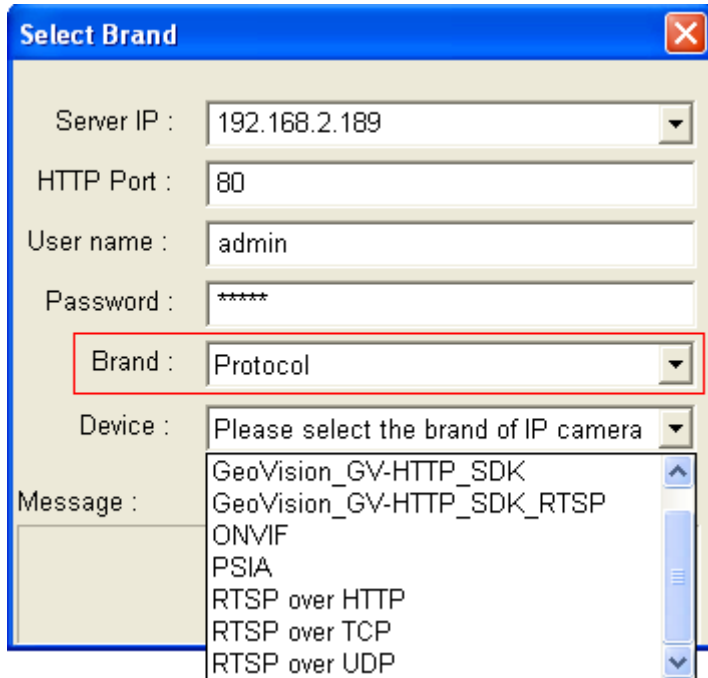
Select Brand

Server IP : 192.168.2.189

HTTP Port : 80

User name : admin

Password : *****

Brand : Protocol

Device : Please select the brand of IP camera

GeoVision_GV-HTTP_SDK
GeoVision_GV-HTTP_SDK_RTSP
ONVIF
PSIA
RTSP over HTTP
RTSP over TCP
RTSP over UDP

Message :